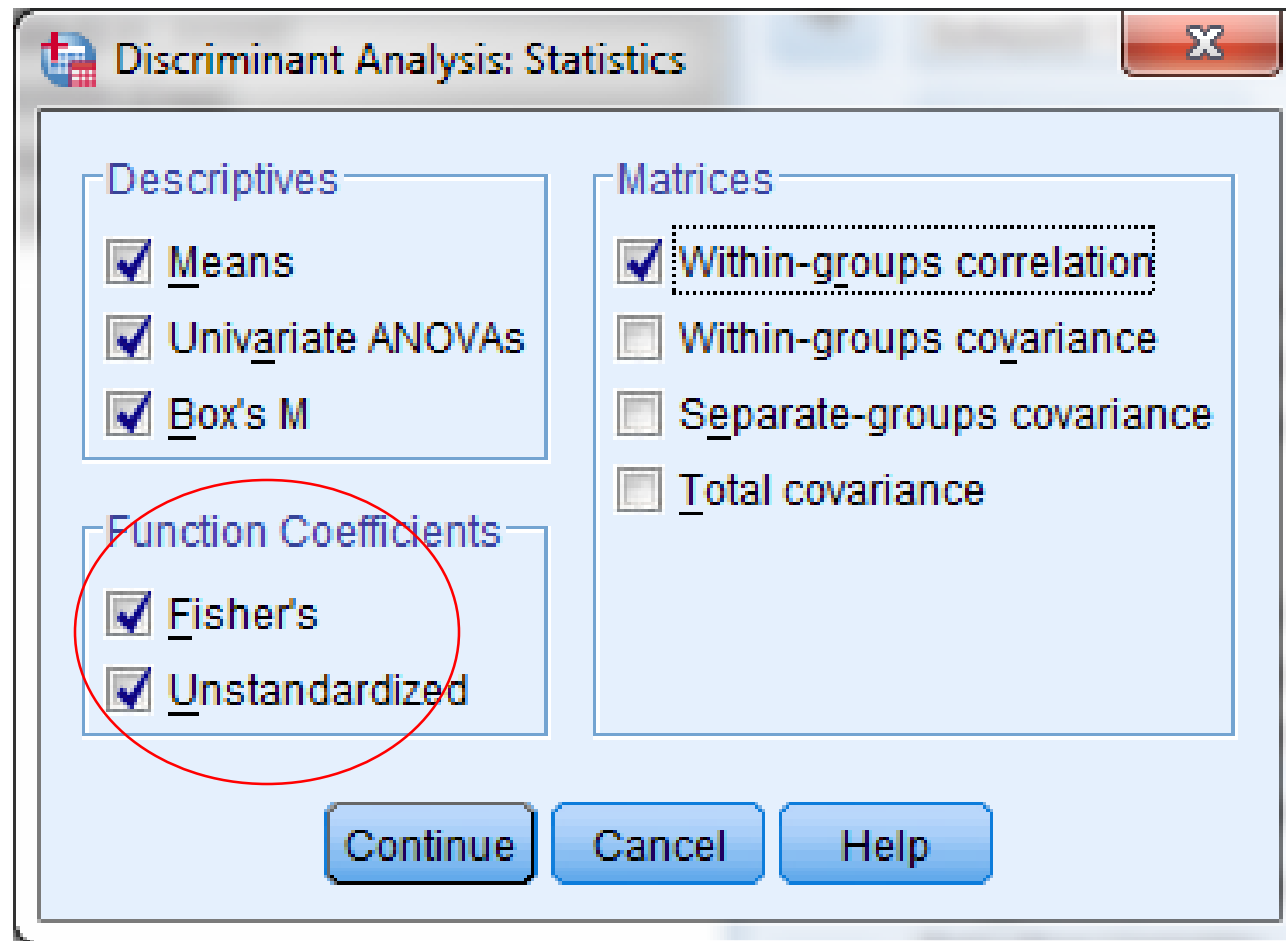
Discriminant Analysis: Statistics

Descriptives

Means

Univariate ANOVAs

Box's M

Function Coefficients

Fisher's

Unstandardized

Matrices

Within-groups correlation

Within-groups covariance

Separate-groups covariance

Total covariance

Continue

Cancel

Help